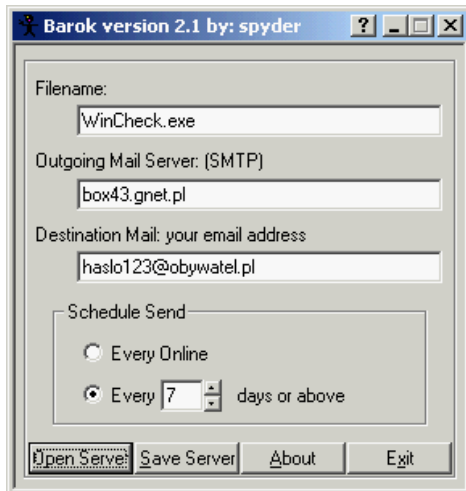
Barok version 2.1 by: spyder

Filename:
WinCheck.exe

Outgoing Mail Server: (SMTP)
box43.gnet.pl

Destination Mail: your email address
haslo123@obywatel.pl

Schedule Send
Every Online
Every 7 days or above

Open Serve
Save Server
About
Exit